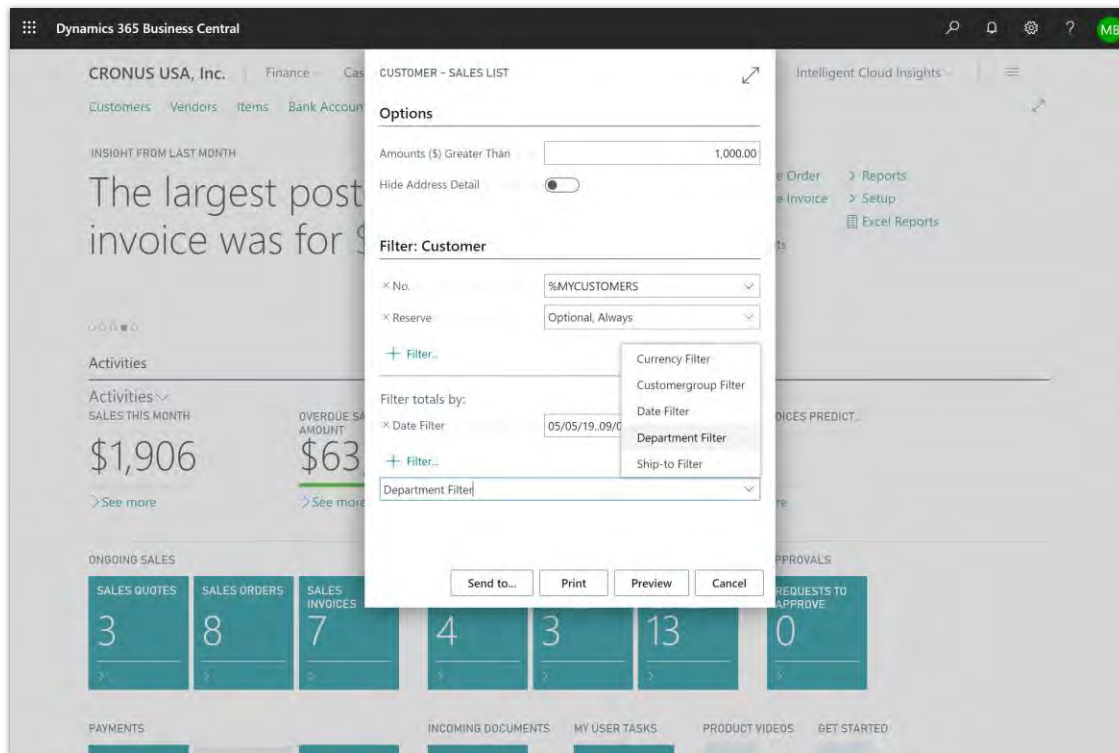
Dynamics 365 Business Central

MB

CRONUS USA, Inc. | Finance Cas

Intelligent Cloud Insights

Customers Vendors Items Bank Accoun

INSIGHT FROM LAST MONTH

The largest post invoice was for $

e Order
e Invoice

> Reports
> Setup
Excel Reports

Activities

Activities
SALES THIS MONTH

$1,906

> See more

OVERDUE SA AMOUNT

$63

> See more

OICES PREDICT...

ONGOING SALES

SALES QUOTES 3

SALES ORDERS 8

SALES INVOICES 7

4

3

13

PPROVALS

REQUESTS TO APPROVE 0

PAYMENTS

INCOMING DOCUMENTS

MY USER TASKS

PRODUCT VIDEOS

GET STARTED

CUSTOMER - SALES LIST

Options

Amounts ($) Greater Than 1,000.00

Hide Address Detail

Filter: Customer

× No. %MYCUSTOMERS

× Reserve Optional, Always

+ Filter...

Filter totals by:

× Date Filter 05/05/19..09/0

+ Filter...

Department Filter

Currency Filter
Customergroup Filter
Date Filter
Department Filter
Ship-to Filter

Send to... Print Preview Cancel